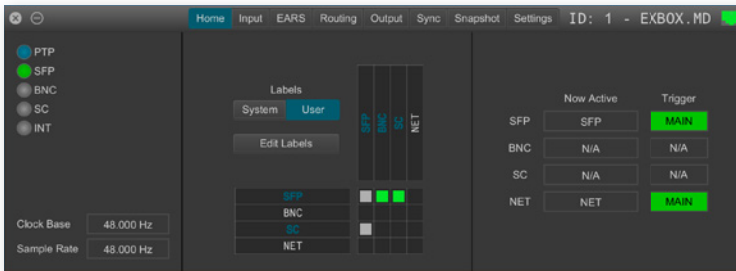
Home Input EARS Routing Output Sync Snapshot Settings ID: 1 - EXBOX.MD

PTP
SFP
BNC
SC
INT

Clock Base 48.000 Hz
Sample Rate 48.000 Hz

Labels
System User
Edit Labels

SFP BNC SC NET

SFP
BNC
SC
NET

| | Now Active | Trigger |
|---|---|---|
| SFP | SFP | MAIN |
| BNC | N/A | N/A |
| SC | N/A | N/A |
| NET | NET | MAIN |